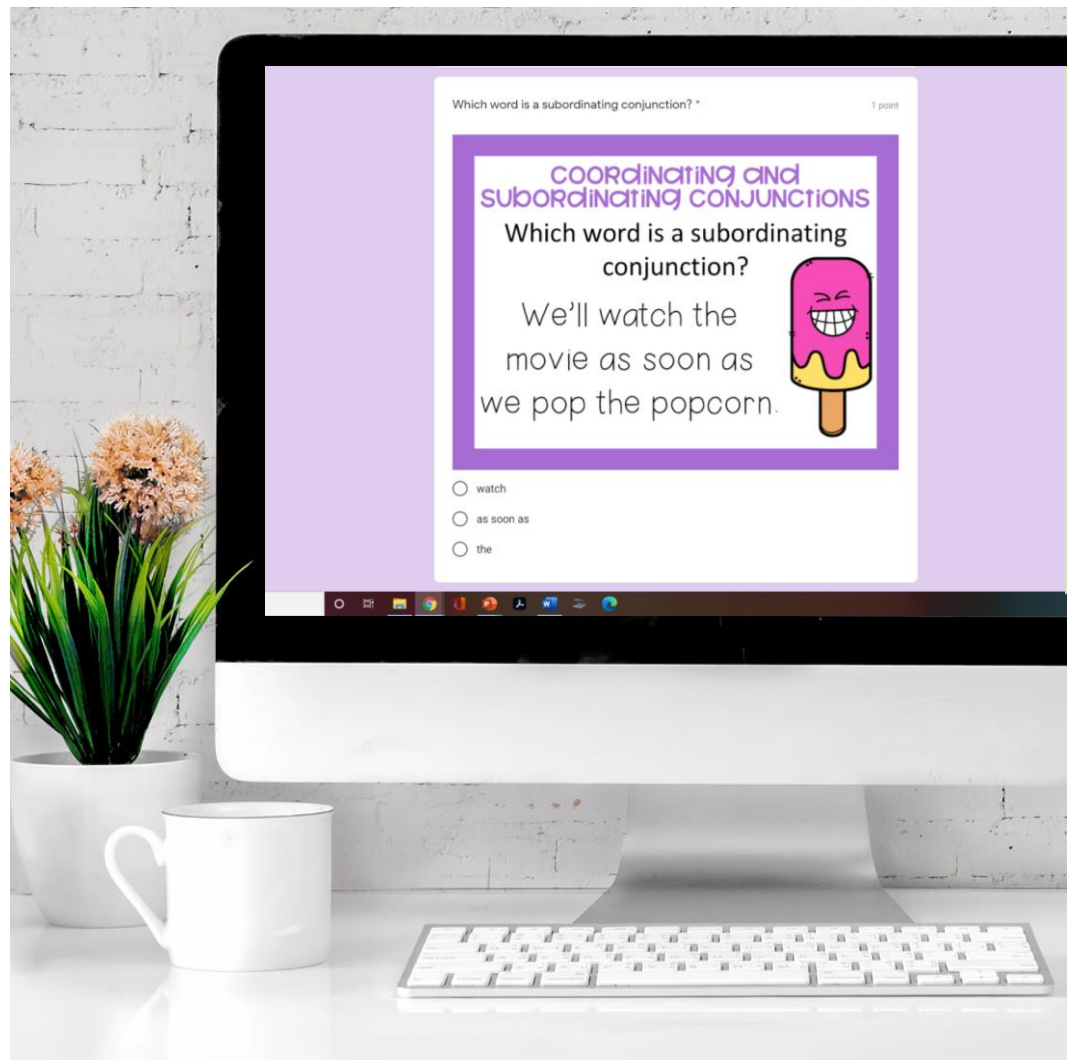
Which word is a subordinating conjunction? *

1 point

COORDINATING AND SUBORDINATING CONJUNCTIONS

Which word is a subordinating conjunction?

We'll watch the movie as soon as we pop the popcorn.

watch

as soon as

the